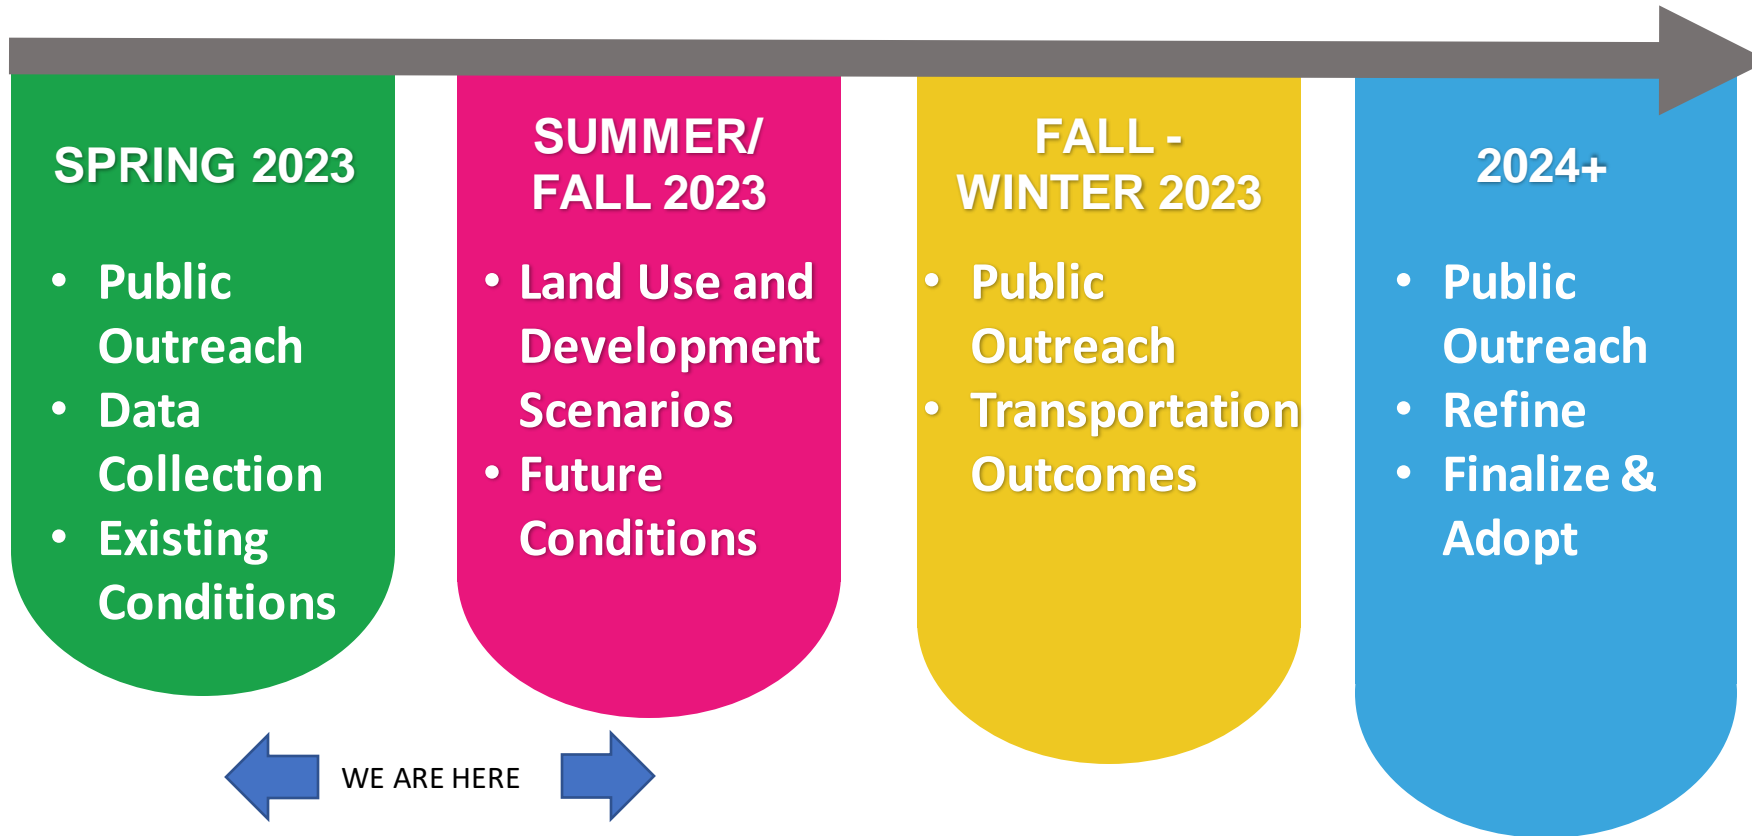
SPRING 2023

- Public Outreach
- Data Collection
- Existing Conditions

SUMMER/ FALL 2023

- Land Use and Development Scenarios
- Future Conditions

FALL - WINTER 2023

- Public Outreach
- Transportation Outcomes

2024+

- Public Outreach
- Refine
- Finalize & Adopt

WE ARE HERE